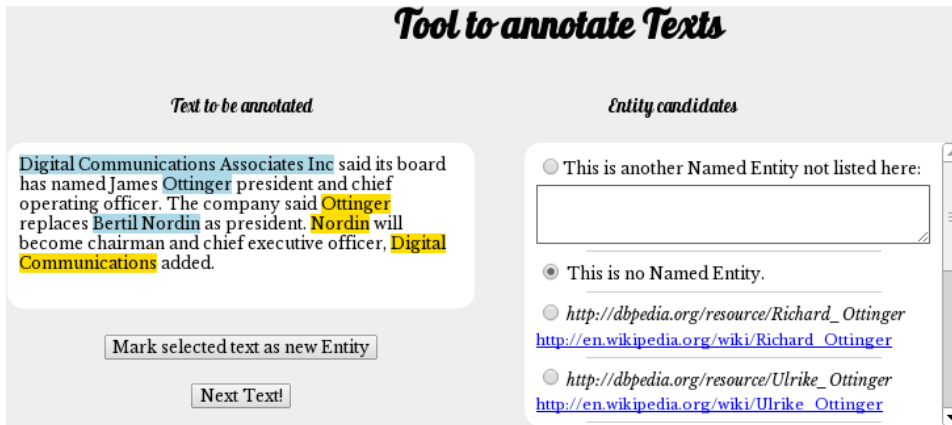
Tool to annotate Texts

Text to be annotated

Digital Communications Associates Inc said its board has named James Ottinger president and chief operating officer. The company said Ottinger replaces Bertil Nordin as president. Nordin will become chairman and chief executive officer, Digital Communications added.

Mark selected text as new Entity

Next Text!

Entity candidates

This is another Named Entity not listed here:

This is no Named Entity.

http://dbpedia.org/resource/Richard_Ottinger
http://en.wikipedia.org/wiki/Richard_Ottinger

http://dbpedia.org/resource/Ulrike_Ottinger
http://en.wikipedia.org/wiki/Ulrike_Ottinger